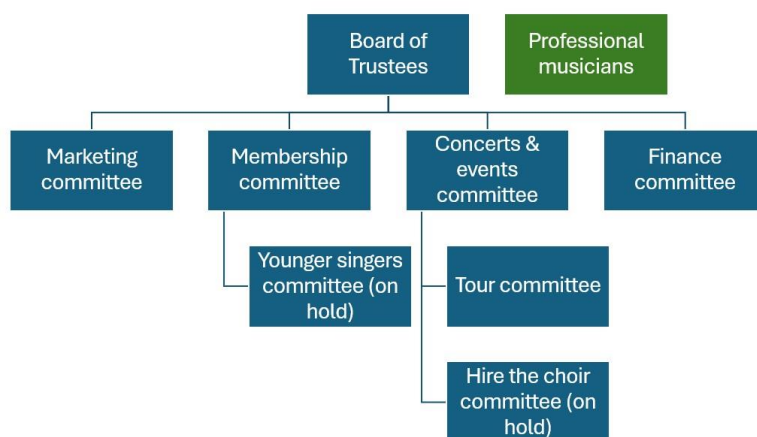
Board of Trustees

Professional musicians

Marketing committee

Membership committee

Concerts & events committee

Finance committee

Younger singers committee (on hold)

Tour committee

Hire the choir committee (on hold)